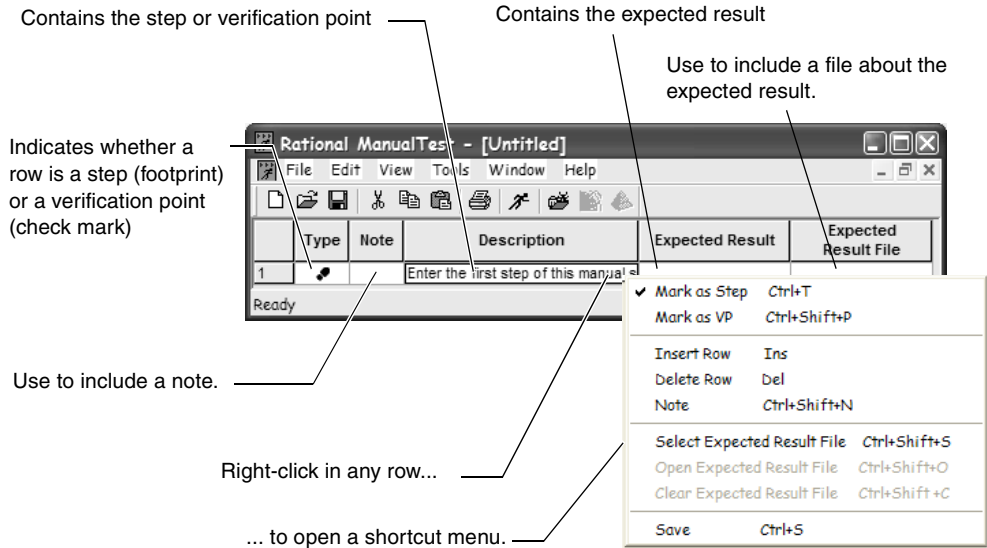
Contains the step or verification point

Contains the expected result

Use to include a file about the expected result.

Indicates whether a row is a step (footprint) or a verification point (check mark)

Rational ManualTest - [Untitled]

File Edit View Tools Window Help

| | Type | Note | Description | Expected Result | Expected Result File |
|---|---|---|---|---|---|
| 1 | | | Enter the first step of this manual s | | |

Ready

✔ Mark as Step Ctrl+T
Mark as VP Ctrl+Shift+P
Insert Row Ins
Delete Row Del
Note Ctrl+Shift+N
Select Expected Result File Ctrl+Shift+S
Open Expected Result File Ctrl+Shift+O
Clear Expected Result File Ctrl+Shift+C
Save Ctrl+S

Use to include a note.

Right-click in any row...

... to open a shortcut menu.